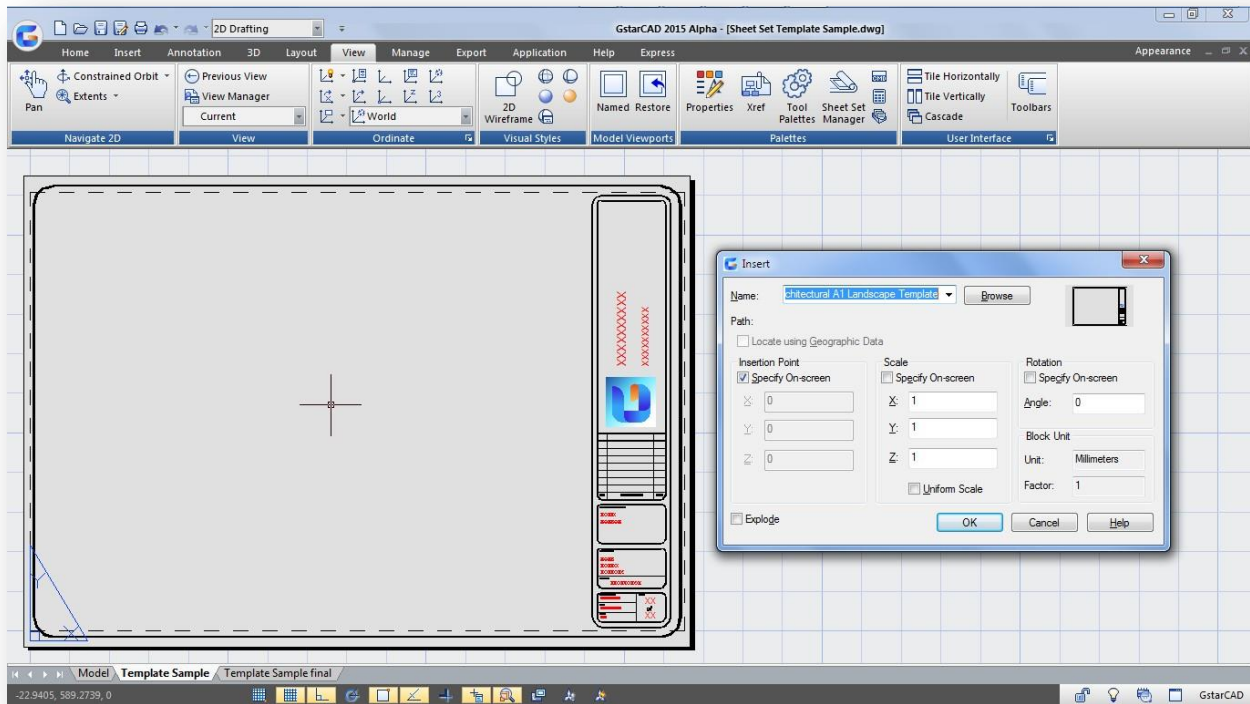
2D Drafting
GstarCAD 2015 Alpha - [Sheet Set Template Sample.dwg]
Home Insert Annotation 3D Layout View Manage Export Application Help Express
Appearance
Pan
Constrained Orbit
Extents
Previous View
View Manager
Current
World
2D Wireframe
Named Restore
Properties Xref Tool Palettes Sheet Set Manager
Tile Horizontally
Tile Vertically
Cascade
Toolbars
Navigate 2D View Ordinate Visual Styles Model Viewports Palettes User Interface

Insert
Name: chitectural A1 Landscape Template Browse
Path:
Locate using Geographic Data
Insertion Point
Specify On-screen
X: 0
Y: 0
Z: 0
Scale
Specify On-screen
X: 1
Y: 1
Z: 1
Uniform Scale
Rotation
Specify On-screen
Angle: 0
Block Unit
Unit: Millimeters
Factor: 1
Explode
OK Cancel Help

Model Template Sample Template Sample final
-22.9405, 589.2739, 0
GstarCAD